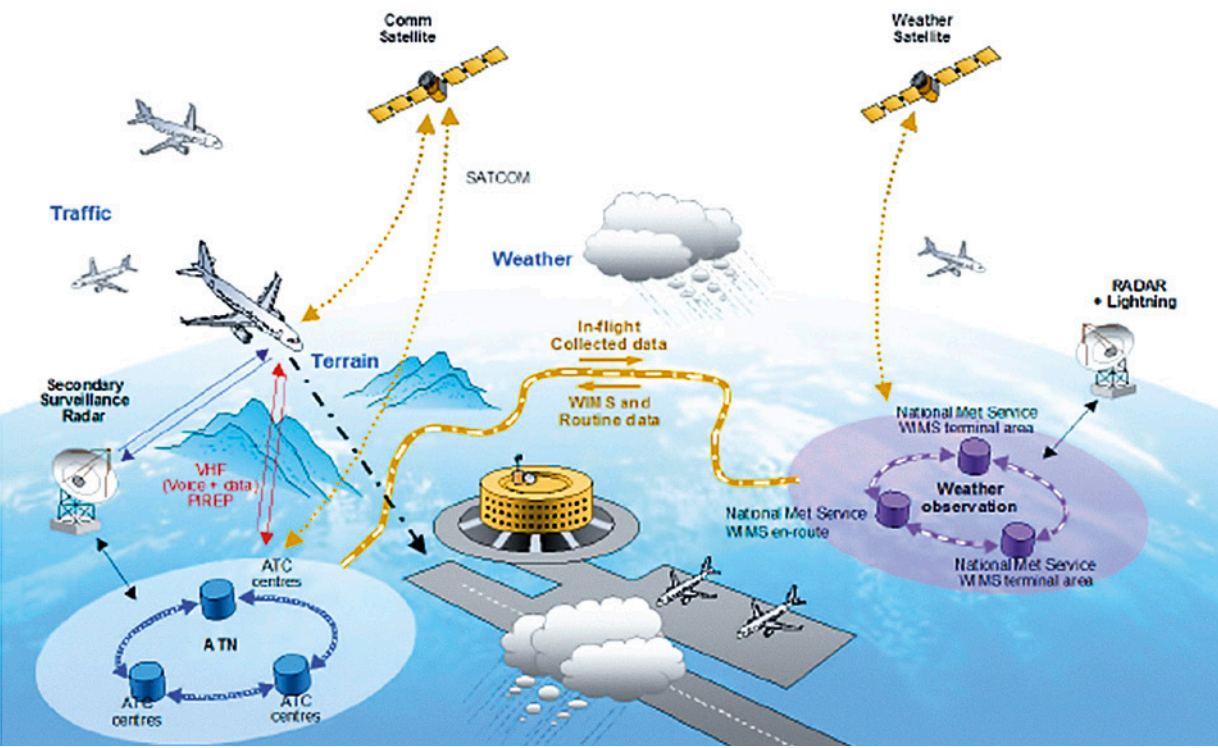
Comm Satellite

Weather Satellite

SATCOM

Traffic

Weather

RADAR + Lightning

In-flight Collected data

WIMS and Routine data

Terrain

Secondary Surveillance Radar

VHF (Voice + data) PIREP

National Met Service WIMS terminal area

Weather observation

National Met Service WIMS en-route

National Met Service WIMS terminal area

ATC centres

ATN

ATC centres

ATC centres